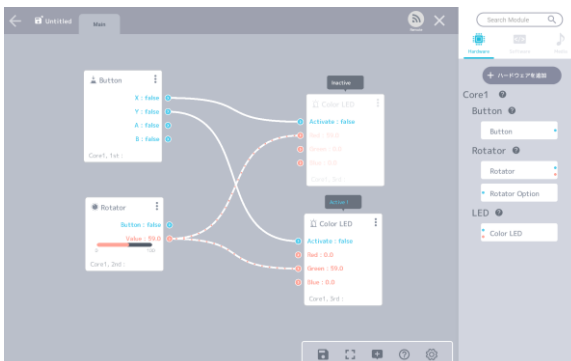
Untitled

Main

Search Module

Hardware

Software

Music

+ ハードウェアを追加

Core1

Button

Button

Rotator

Rotator

Rotator Option

LED

Color LED

Button

X : false

Y : false

A : false

B : false

Core1, 1st

Rotator

Button : false

Value : 59.0

Core1, 2nd

Inactive

Color LED

Activate : false

Red : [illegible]

Green : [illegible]

Blue : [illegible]

Core1, 3rd

Active

Color LED

Activate : false

Red : 0.0

Green : 59.0

Blue : 0.0

Core1, 3rd